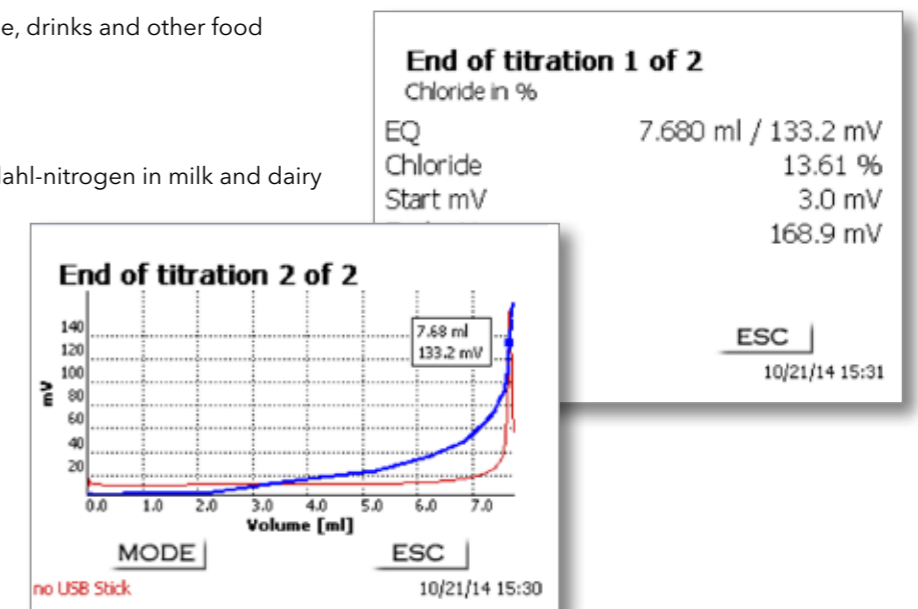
e, drinks and other food

lahl-nitrogen in milk and dairy

End of titration 1 of 2
Chloride in %

| | |
|---|---|
| EQ | 7.680 ml / 133.2 mV |
| Chloride | 13.61 % |
| Start mV | 3.0 mV |
| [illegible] | 168.9 mV |

ESC
10/21/14 15:31

End of titration 2 of 2
140
120
100
80
60
40
20
mV
7.68 ml
133.2 mV
0.0 1.0 2.0 3.0 4.0 5.0 6.0 7.0
Volume [ml]
MODE
ESC
no USB Stick
10/21/14 15:30